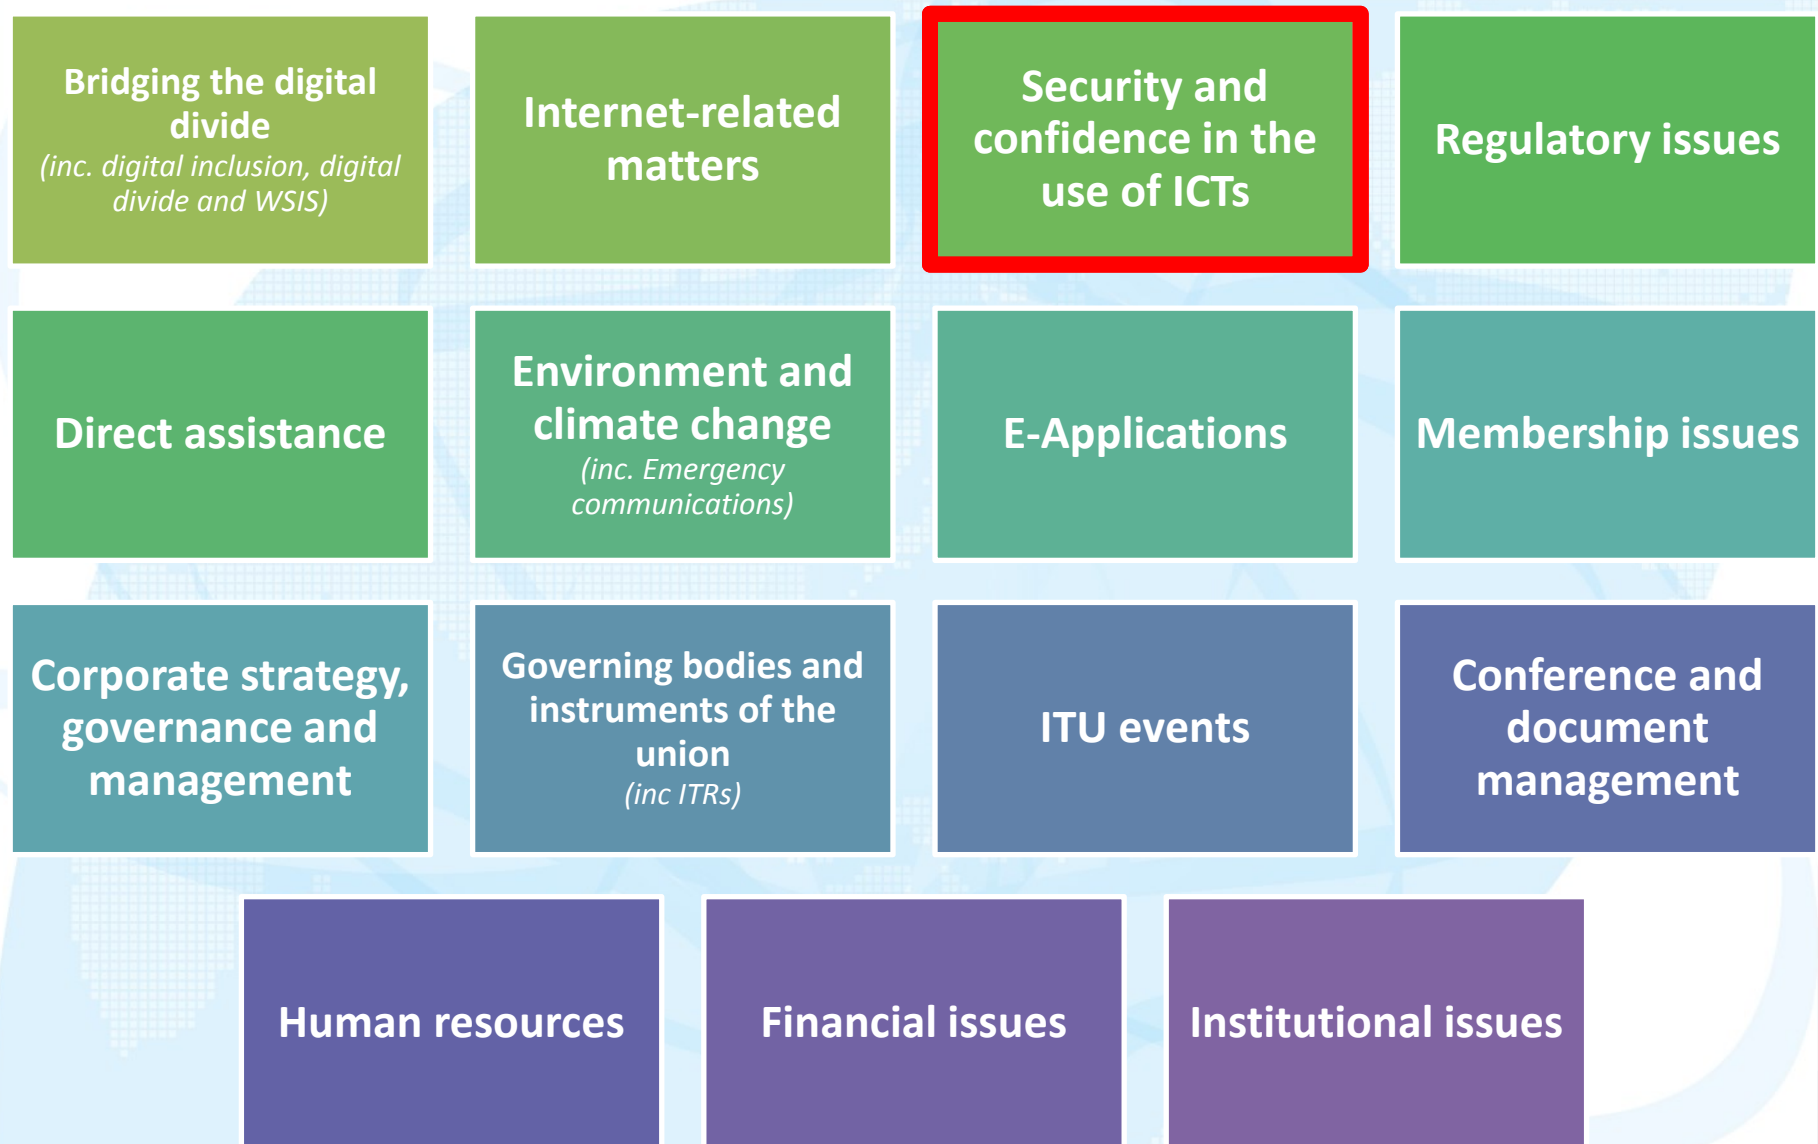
Bridging the digital divide
(inc. digital inclusion, digital divide and WSIS)

Internet-related matters

Security and confidence in the use of ICTs

Regulatory issues

Direct assistance

Environment and climate change
(inc. Emergency communications)

E-Applications

Membership issues

Corporate strategy, governance and management

Governing bodies and instruments of the union
(inc ITRs)

ITU events

Conference and document management

Human resources

Financial issues

Institutional issues